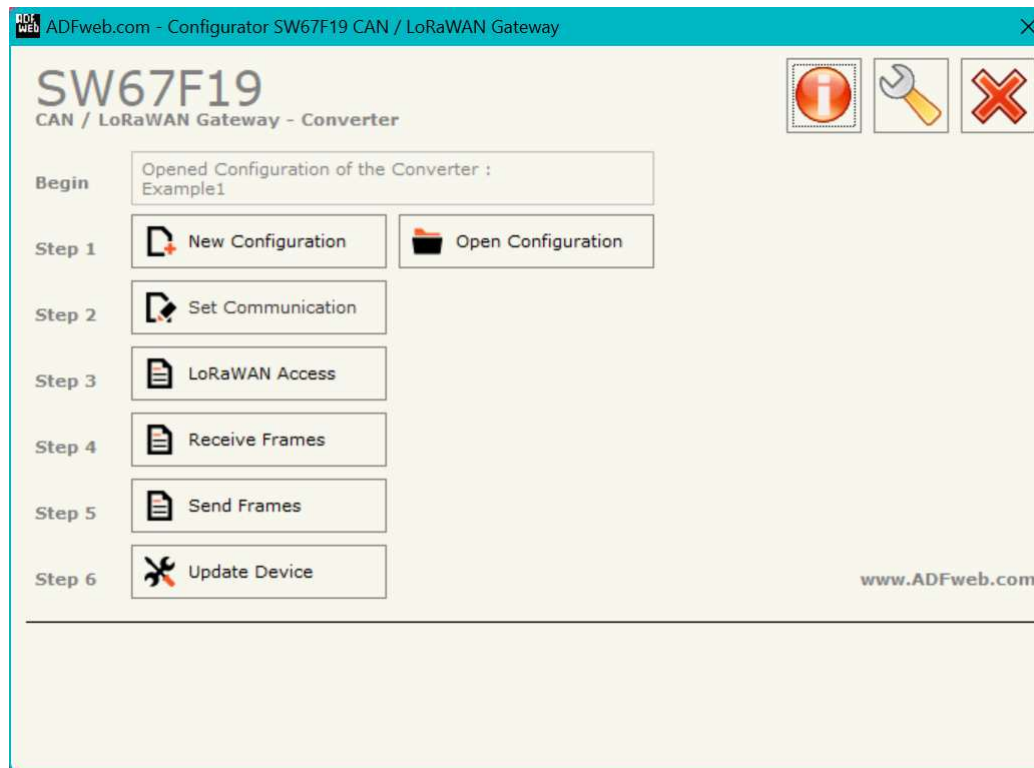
ADF WEB ADFweb.com - Configurator SW67F19 CAN / LoRaWAN Gateway

SW67F19
CAN / LoRaWAN Gateway - Converter

Begin
Opened Configuration of the Converter :
Example1

Step 1
New Configuration
Open Configuration

Step 2
Set Communication

Step 3
LoRaWAN Access

Step 4
Receive Frames

Step 5
Send Frames

Step 6
Update Device

www.ADFweb.com